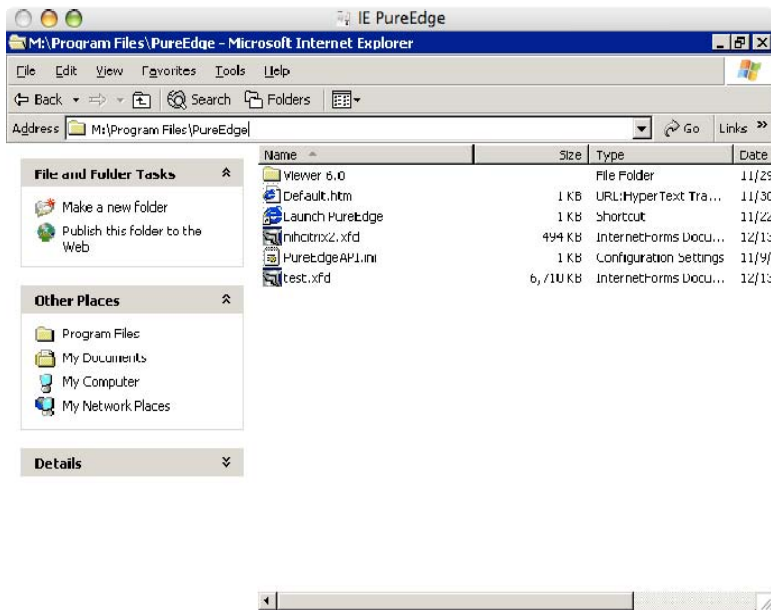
IE PureEdge

M:\Program Files\PureEdge - Microsoft Internet Explorer

File Edit View Favorites Tools Help

Back Search Folders

Address M:\Program Files\PureEdge

Go Links »

File and Folder Tasks

Make a new folder

Publish this folder to the Web

Other Places

Program Files

My Documents

My Computer

My Network Places

Details

| Name | Size | Type | Date |
|---|---|---|---|
| Viewer 6.0 | | File Folder | 11/29 |
| Default.htm | 1 KB | URL:HyperText Tra... | 11/30 |
| Launch PureEdge | 1 KB | Shortcut | 11/22 |
| nihcitrix2.xfd | 494 KB | InternetForms Docu... | 12/13 |
| PureEdgeAPI.ini | 1 KB | Configuration Settings | 11/9/ |
| test.xfd | 6,710 KB | InternetForms Docu... | 12/13 |